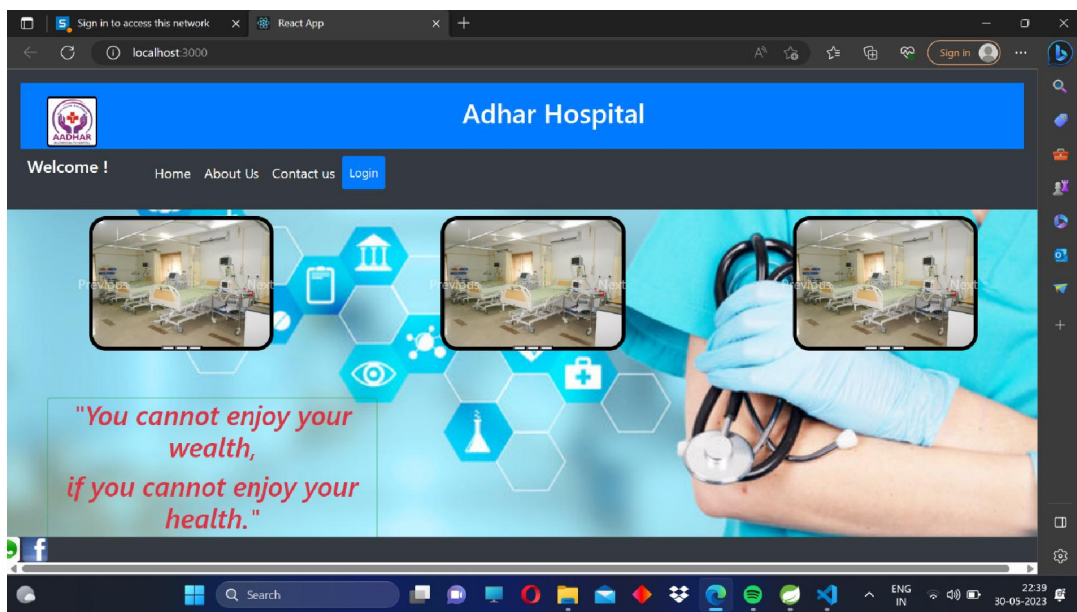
Sign in to access this network
React App
localhost:3000
Sign in
AADHAR
Adhar Hospital
Welcome !
Home About Us Contact us Login
Previous Next
Previous Next
Previous Next
"You cannot enjoy your wealth,
if you cannot enjoy your health."
Search
ENG IN
22:39 30-05-2023